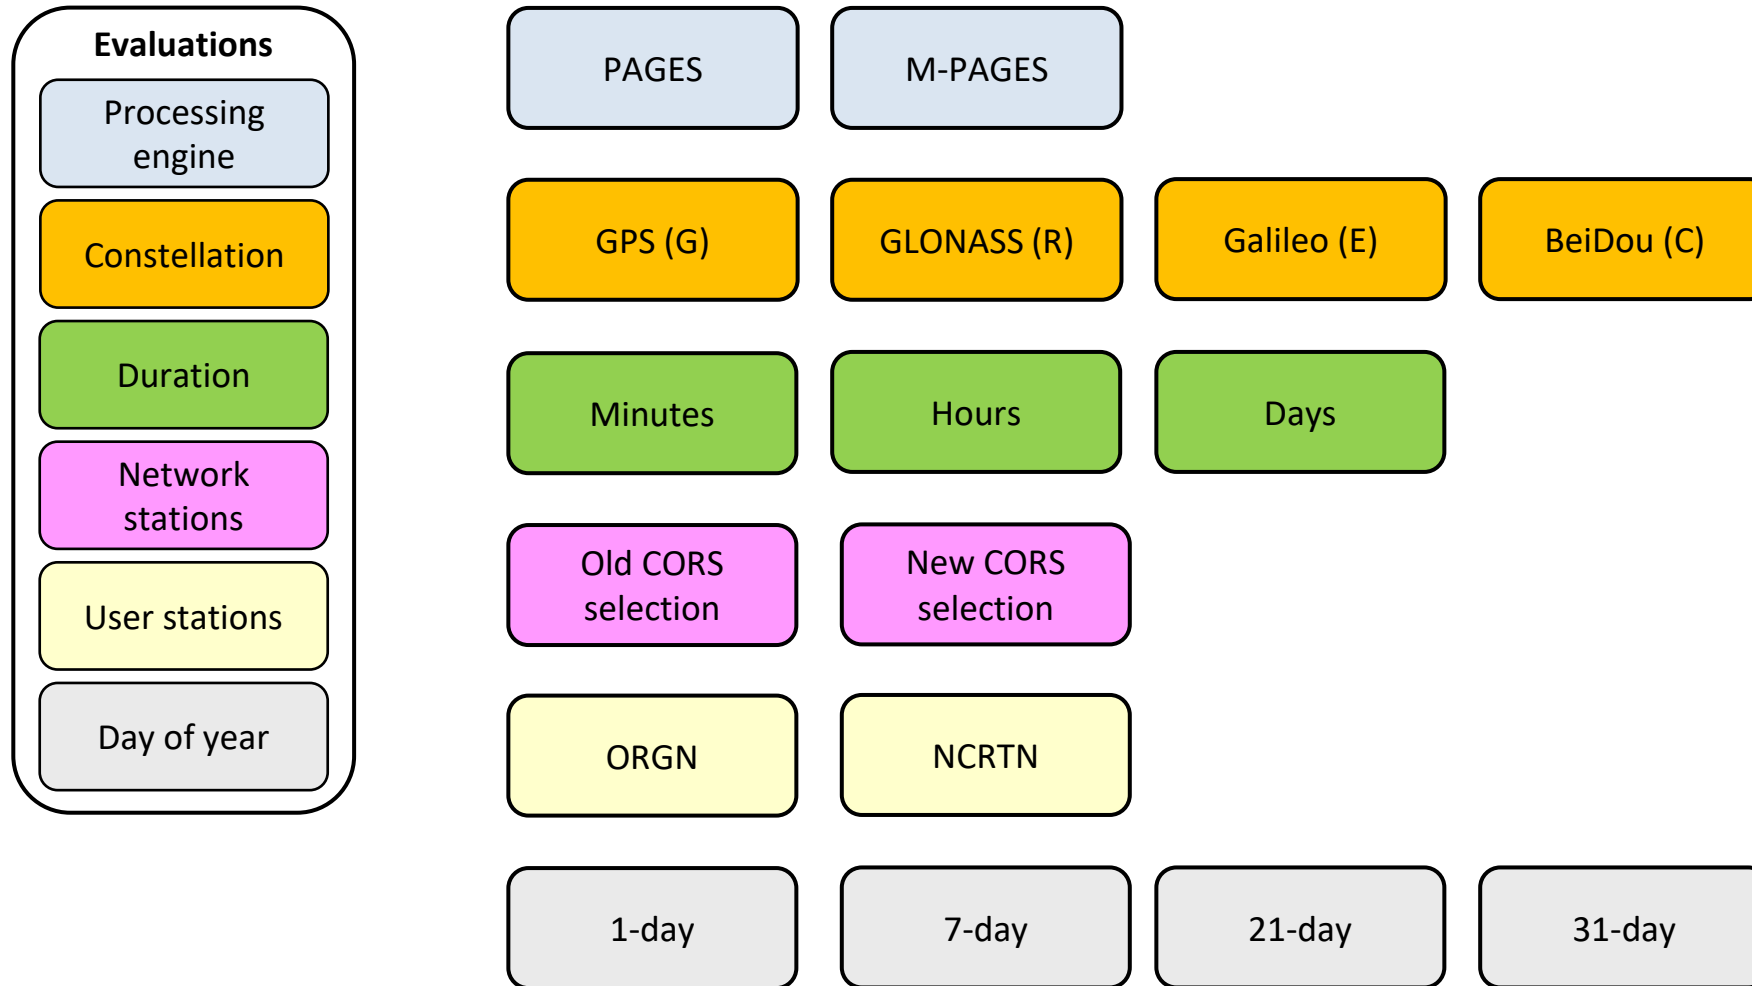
Evaluations

Processing engine

Constellation

Duration

Network stations

User stations

Day of year

PAGES

M-PAGES

GPS (G)

GLONASS (R)

Galileo (E)

BeiDou (C)

Minutes

Hours

Days

Old CORS selection

New CORS selection

ORGN

NCRTN

1-day

7-day

21-day

31-day